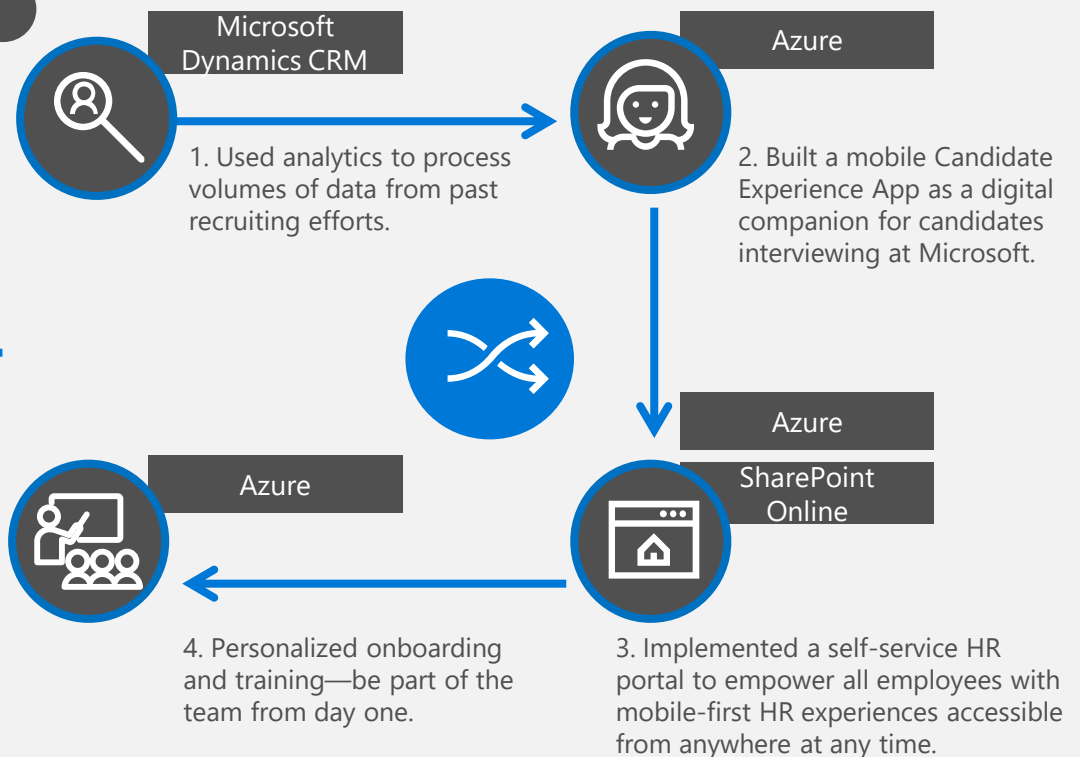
Microsoft Dynamics CRM

1. Used analytics to process volumes of data from past recruiting efforts.

Azure

2. Built a mobile Candidate Experience App as a digital companion for candidates interviewing at Microsoft.

Azure

SharePoint Online

3. Implemented a self-service HR portal to empower all employees with mobile-first HR experiences accessible from anywhere at any time.

Azure

4. Personalized onboarding and training—be part of the team from day one.